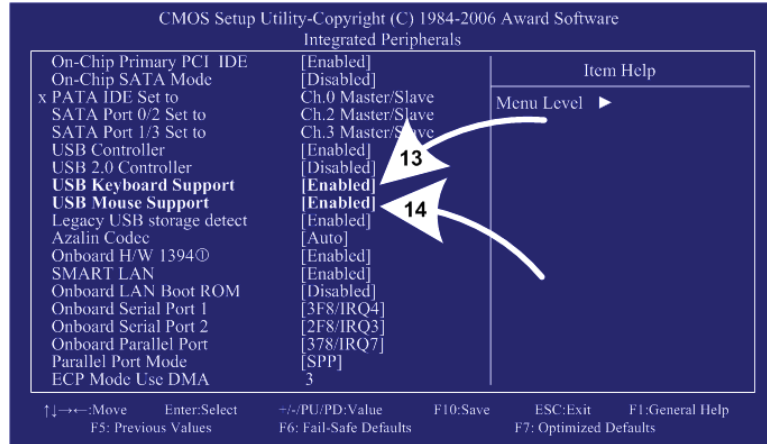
CMOS Setup Utility-Copyright (C) 1984-2006 Award Software
Integrated Peripherals

| | | |
|---|---|---|
| On-Chip Primary PCI IDE | [Enabled] | Item Help |
| On-Chip SATA Mode | [Disabled] | |
| x PATA IDE Set to | Ch.0 Master/Slave | Menu Level ► |
| SATA Port 0/2 Set to | Ch.2 Master/Slave | |
| SATA Port 1/3 Set to | Ch.3 Master/Slave | |
| USB Controller | [Enabled] | |
| USB 2.0 Controller | [Disabled] | |
| USB Keyboard Support | [Enabled] | |
| USB Mouse Support | [Enabled] | |
| Legacy USB storage detect | [Enabled] | |
| Azalin Codec | [Auto] | |
| Onboard H/W 1394① | [Enabled] | |
| SMART LAN | [Enabled] | |
| Onboard LAN Boot ROM | [Disabled] | |
| Onboard Serial Port 1 | [3F8/IRQ4] | |
| Onboard Serial Port 2 | [2F8/IRQ3] | |
| Onboard Parallel Port | [378/IRQ7] | |
| Parallel Port Mode | [SPP] | |
| ECP Mode Use DMA | 3 | |

13

14

↑↓→←:Move Enter:Select +/-/PU/PD:Value F10:Save ESC:Exit F1:General Help
F5: Previous Values F6: Fail-Safe Defaults F7: Optimized Defaults